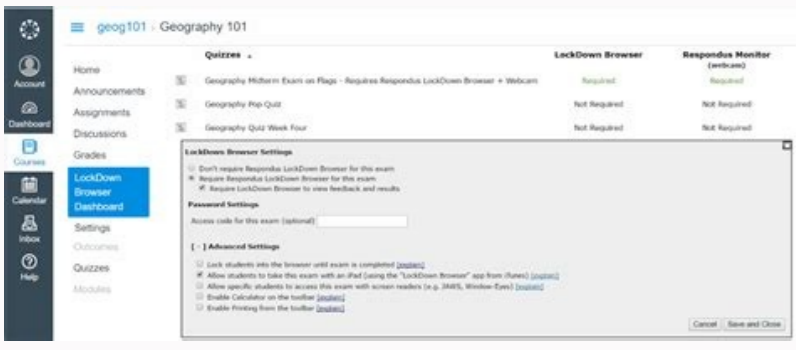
Account
Dashboard
Courses
Calendar
Inbox
Help

geog101 › Geography 101

Home
Announcements
Assignments
Discussions
Grades
LockDown Browser Dashboard
Settings
Outcomes
Quizzes
Modules

| Quizzes | LockDown Browser | Respondus Monitor (webcam) |
|---|---|---|
| Geography Midterm Exam on Flags - Requires Respondus LockDown Browser + Webcam | Required | Required |
| Geography Pop Quiz | Not Required | Not Required |
| Geography Quiz Week Four | Not Required | Not Required |

LockDown Browser Settings

Don't require Respondus LockDown Browser for this exam
Require Respondus LockDown Browser for this exam
Require LockDown Browser to view feedback and results

Password Settings

Access code for this exam (optional)

[ - ] Advanced Settings

Lock students into the browser until exam is completed [explain]
Allow students to take this exam with an iPad (using the "LockDown Browser" app from iTunes) [explain]
Allow specific students to access this exam with screen readers (e.g. JAWS, Window-Eyes) [explain]
Enable Calculator on the toolbar [explain]
Enable Printing from the toolbar [explain]

Cancel Save and Close